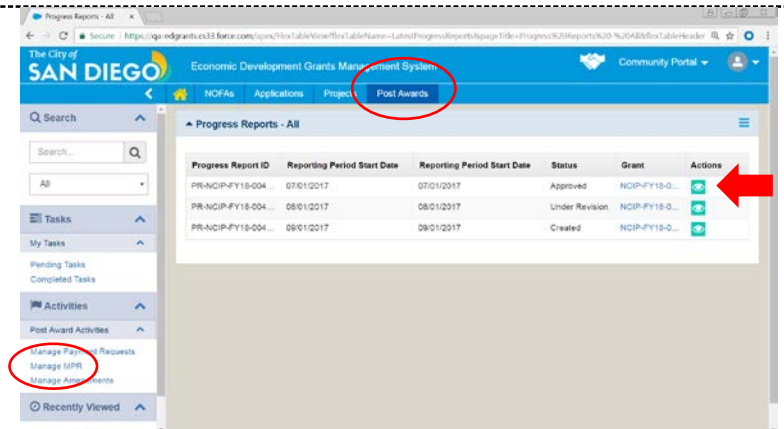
Progress Reports - All

Secure | https://qa-edgrants.cs33.force.com/apex/FlexTableView?flexTableName=LatestProgressReports&pageTitle=Progress%20Reports%20-%20All&flexTableHeader

The City of SAN DIEGO

Economic Development Grants Management System

Community Portal

NOFAs Applications Projects Post Awards

Search

Search...

All

Tasks

My Tasks

Pending Tasks
Completed Tasks

Activities

Post Award Activities

Manage Payment Requests
Manage MPR
Manage Amendments

Recently Viewed

Progress Reports - All

| Progress Report ID | Reporting Period Start Date | Reporting Period Start Date | Status | Grant | Actions |
|---|---|---|---|---|---|
| PR-NCIP-FY18-004... | 07/01/2017 | 07/01/2017 | Approved | NCIP-FY18-0... | |
| PR-NCIP-FY18-004... | 08/01/2017 | 08/01/2017 | Under Revision | NCIP-FY18-0... | |
| PR-NCIP-FY18-004... | 09/01/2017 | 09/01/2017 | Created | NCIP-FY18-0... | |